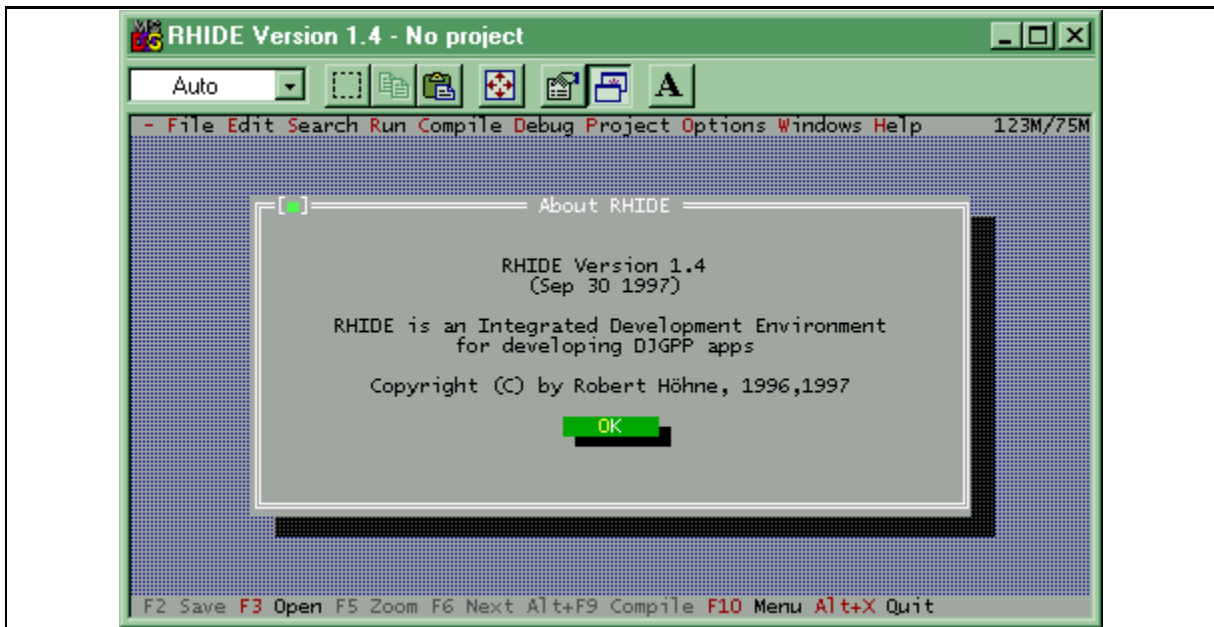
RHIDE Version 1.4 - No project

Auto

- File Edit Search Run Compile Debug Project Options Windows Help 123M/75M

[■] About RHIDE

RHIDE Version 1.4
(Sep 30 1997)

RHIDE is an Integrated Development Environment
for developing DJGPP apps

Copyright (C) by Robert Höhne, 1996,1997

OK

F2 Save F3 Open F5 Zoom F6 Next Alt+F9 Compile F10 Menu Alt+X Quit